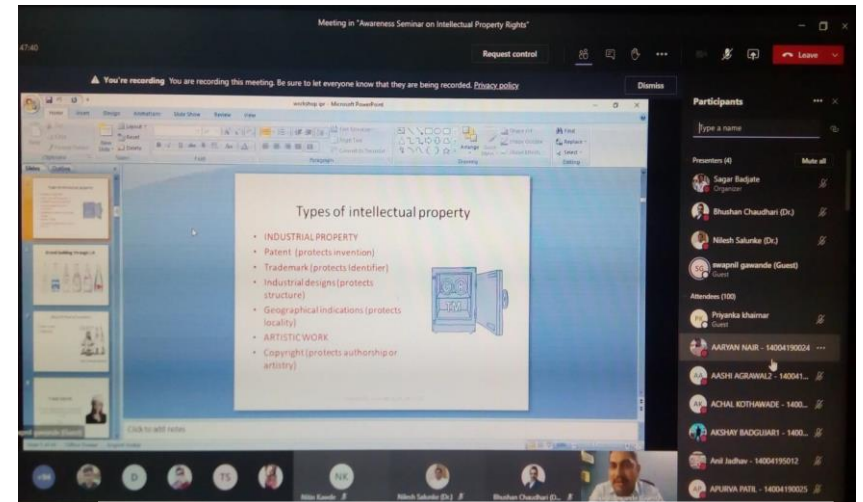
Meeting in "Awareness Seminar on Intellectual Property Rights"

47:40

Request control

Leave

You're recording You are recording this meeting. Be sure to let everyone know that they are being recorded. Privacy policy

Dismiss

workshop ipr - Microsoft PowerPoint

Home Insert Design Animations Slide Show Review View

Types of intellectual property

- INDUSTRIAL PROPERTY
- Patent (protects invention)
- Trademark (protects identifier)
- Industrial designs (protects structure)
- Geographical indications (protects locality)
- ARTISTIC WORK
- Copyright (protects authorship or artistry)

Click to add notes

Participants

Type a name

Presenters (4)

Mute all

Sagar Badjate
Organizer

Bhushan Chaudhari (Dr.)

Nilesh Salunke (Dr.)

swapnil gawande (Guest)
Guest

Attendees (100)

Priyanka khaimar
Guest

AARYAN NAIR - 14004190024

AASHI AGRAWAL2 - 140041...

ACHAL KOTHAWADE - 1400...

AKSHAY BADGUJAR1 - 1400...

Anil Jadhav - 14004195012

APURVA PATIL - 14004190025

NK

Nitin Kawde

Nilesh Salunke (Dr.)

Bhushan Chaudhari (D...